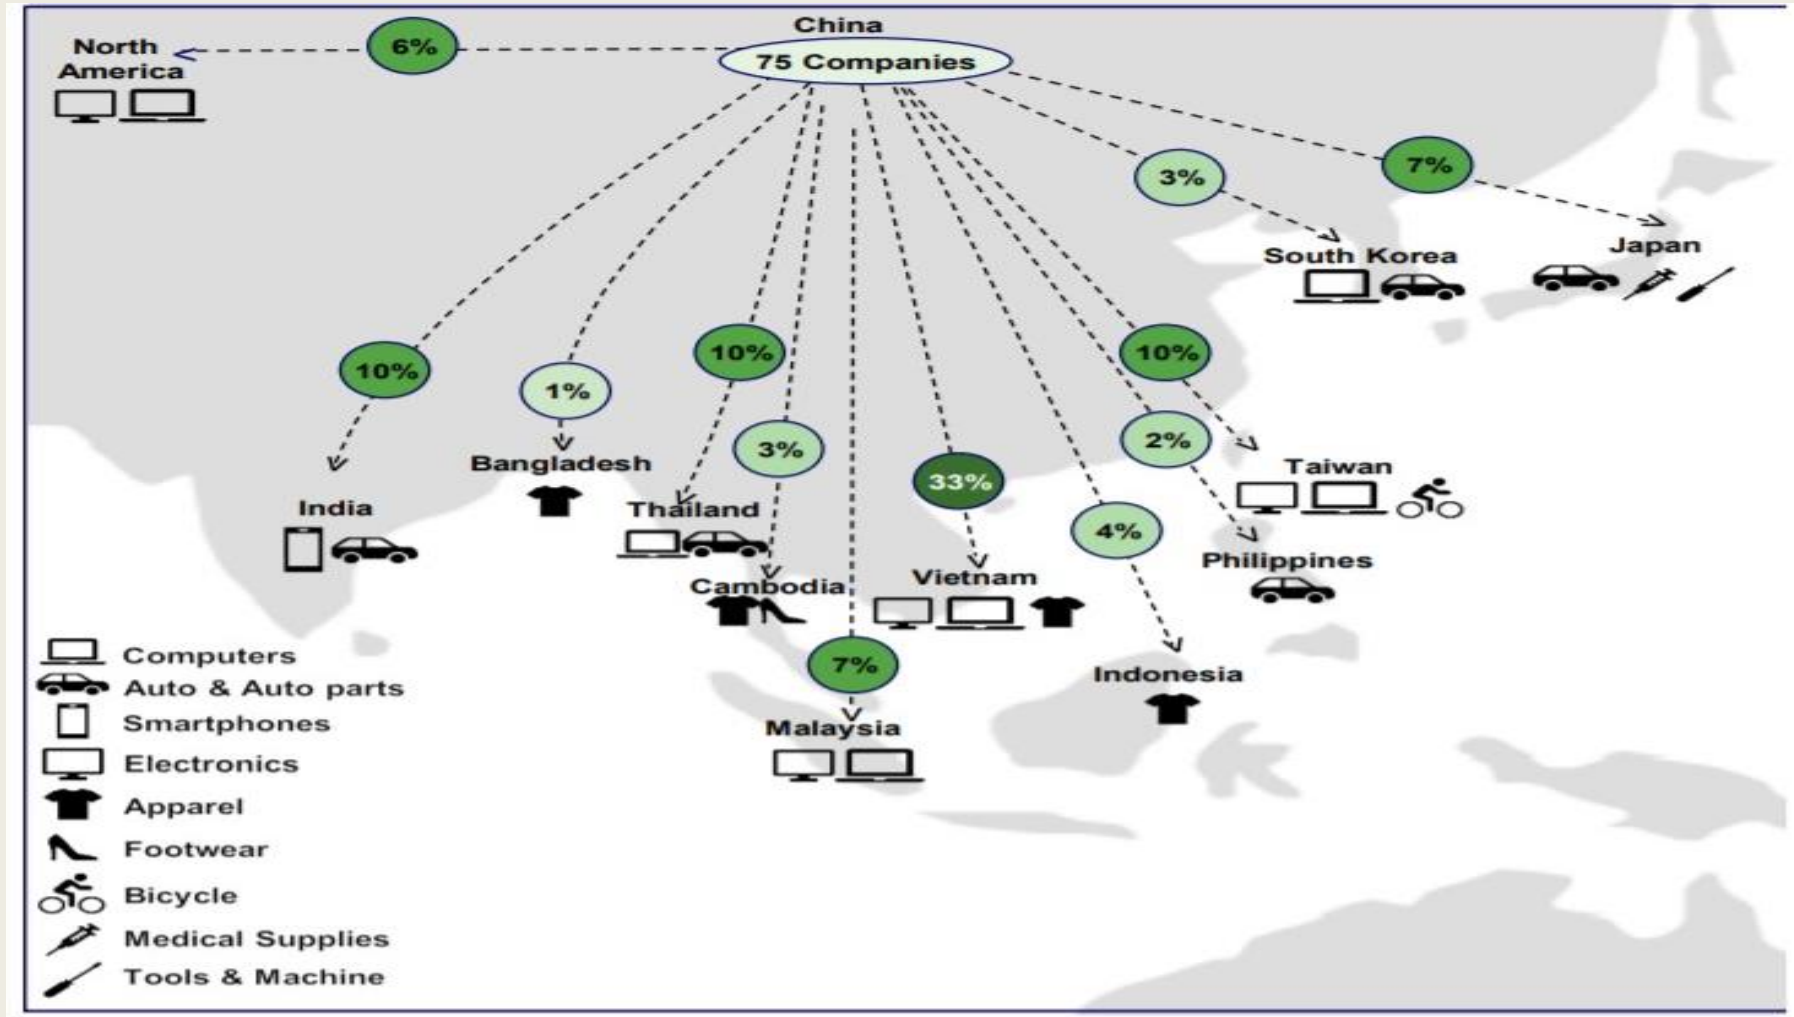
China
75 Companies

North America
6%

3%
7%
South Korea
Japan

10%
India
1%
Bangladesh
10%
Thailand
3%
Cambodia
33%
Vietnam
10%
2%
Taiwan
4%
Philippines
Indonesia
7%
Malaysia

Computers
Auto & Auto parts
Smartphones
Electronics
Apparel
Footwear
Bicycle
Medical Supplies
Tools & Machine